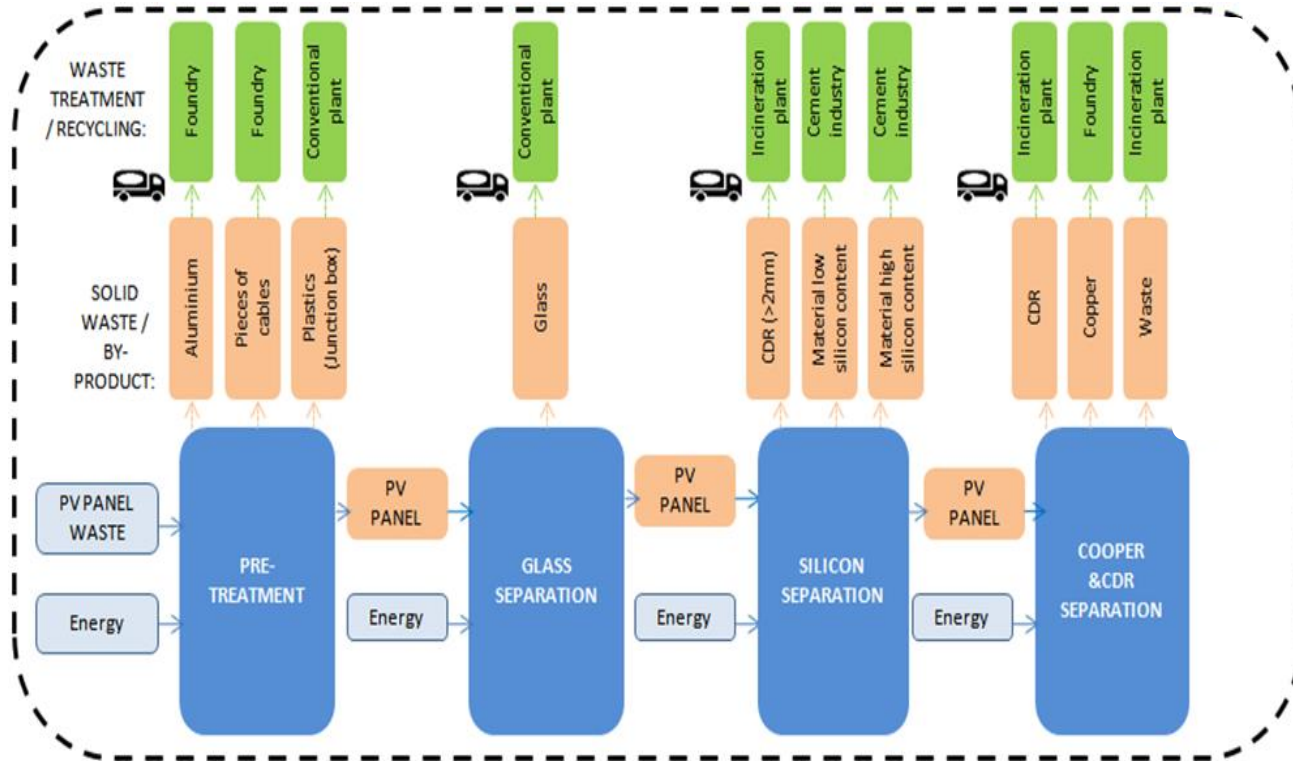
WASTE TREATMENT / RECYCLING:

Foundry
Foundry
Conventional plant
Conventional plant
Incineration plant
Cement industry
Cement industry
Incineration plant
Foundry
Incineration plant

SOLID WASTE / BY-PRODUCT:

Aluminium
Pieces of cables
Plastics (Junction box)
Glass
CDR (>2mm)
Material low silicon content
Material high silicon content
CDR
Copper
Waste

PV PANEL WASTE
Energy
PRE-TREATMENT
PV PANEL
Energy
GLASS SEPARATION
PV PANEL
Energy
SILICON SEPARATION
PV PANEL
Energy
COOPER &CDR SEPARATION